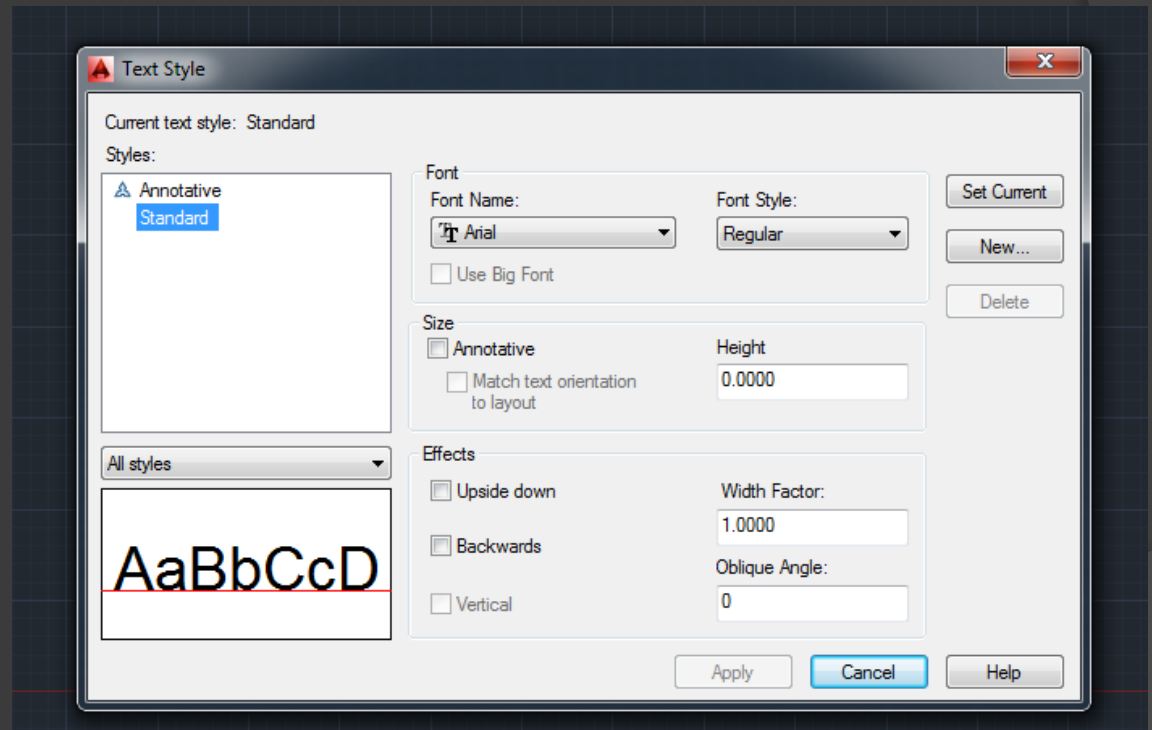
Text Style

Current text style: Standard

Styles:

Annotative
Standard

All styles

AaBbCcD

Font
Font Name:
Arial
Font Style:
Regular
Use Big Font

Size
Annotative
Match text orientation to layout
Height
0.0000

Effects
Upside down
Backwards
Vertical
Width Factor:
1.0000
Oblique Angle:
0

Set Current
New...
Delete

Apply
Cancel
Help